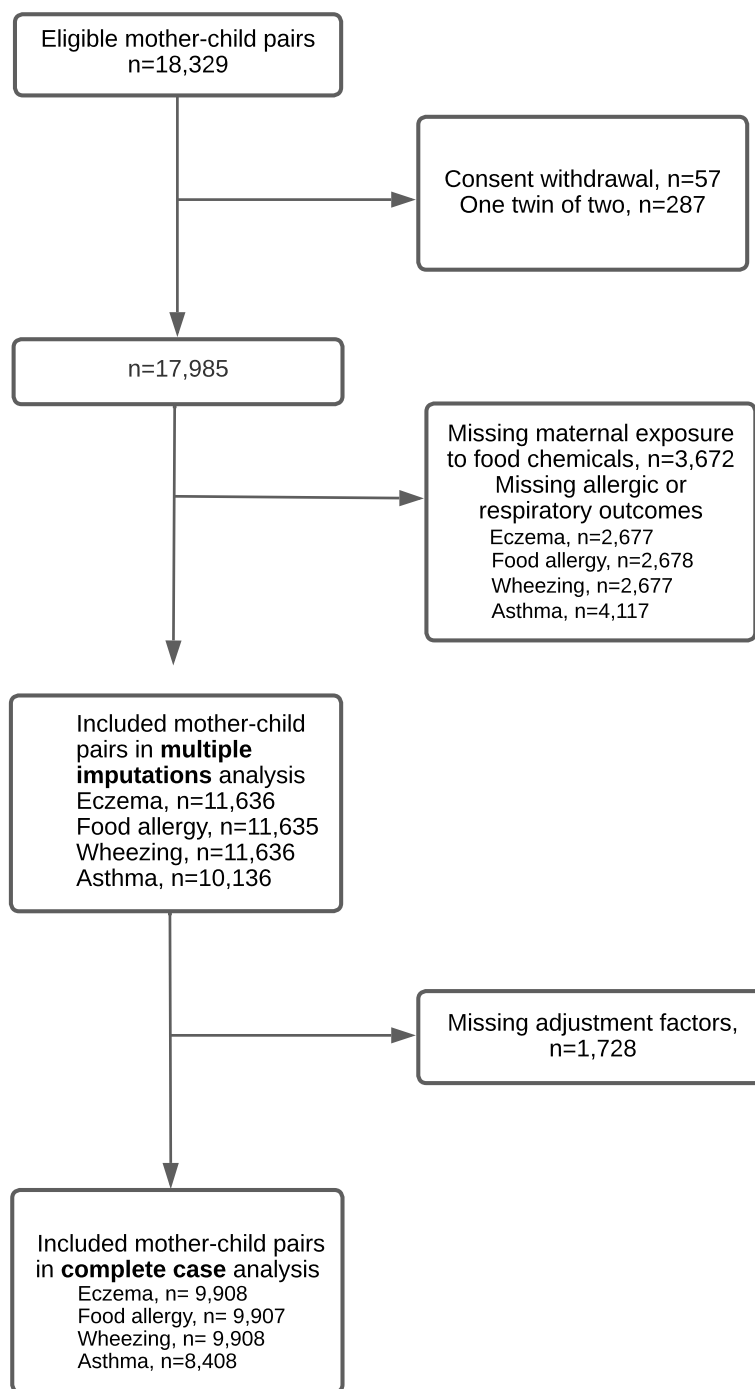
Eligible mother-child pairs
n=18,329

Consent withdrawal, n=57
One twin of two, n=287

n=17,985

Missing maternal exposure to food chemicals, n=3,672
Missing allergic or respiratory outcomes
Eczema, n=2,677
Food allergy, n=2,678
Wheezing, n=2,677
Asthma, n=4,117

Included mother-child pairs in **multiple imputations** analysis
Eczema, n=11,636
Food allergy, n=11,635
Wheezing, n=11,636
Asthma, n=10,136

Missing adjustment factors, n=1,728

Included mother-child pairs in **complete case** analysis
Eczema, n= 9,908
Food allergy, n= 9,907
Wheezing, n= 9,908
Asthma, n=8,408